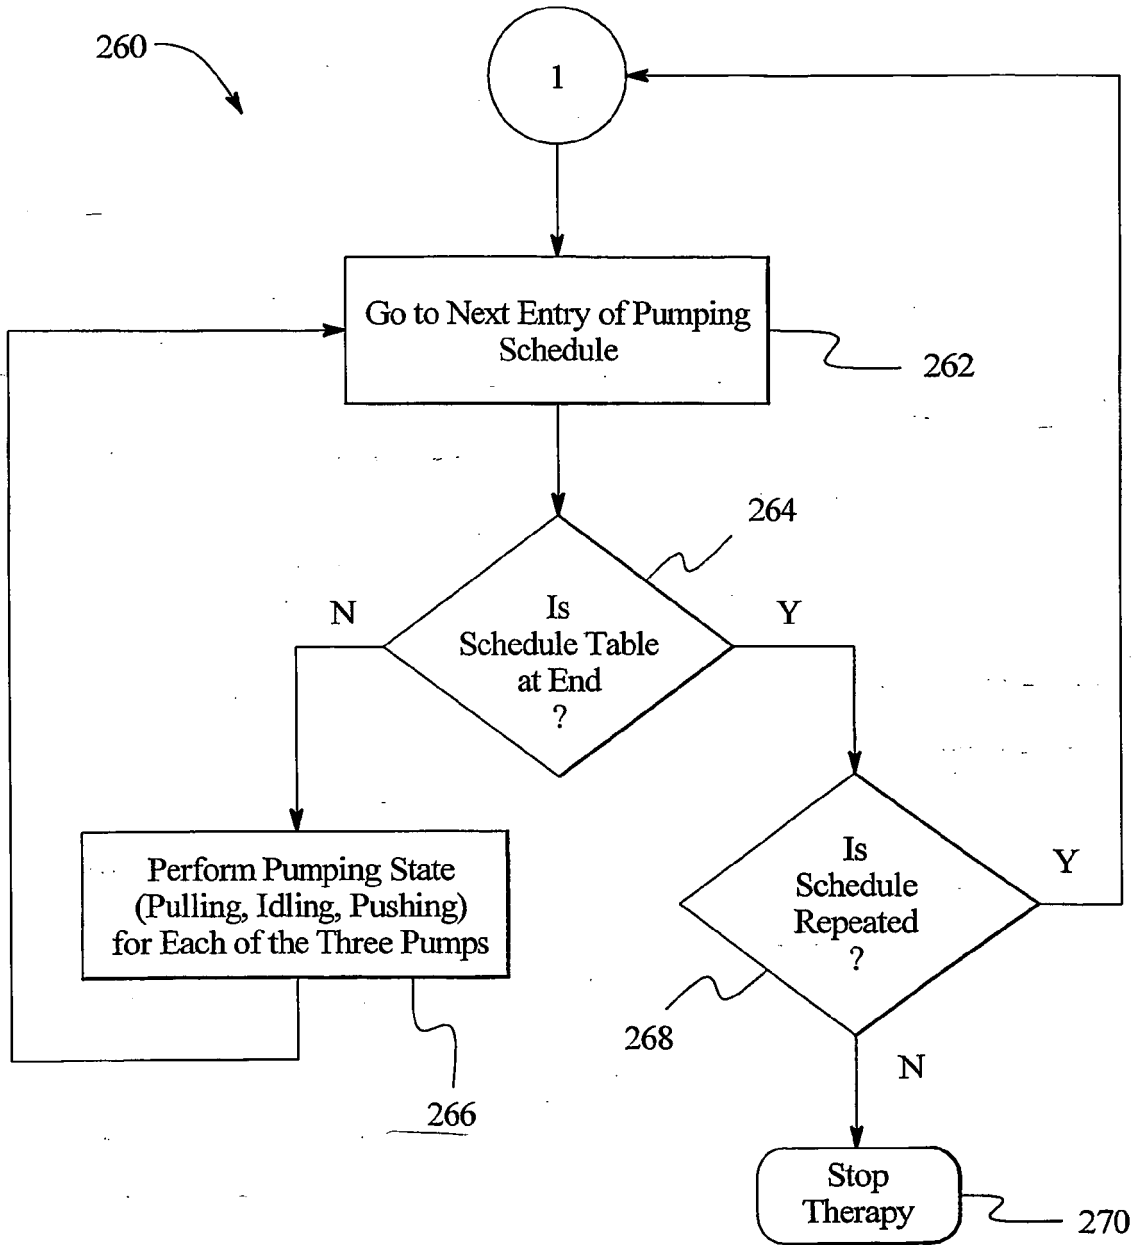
260

1

Go to Next Entry of Pumping Schedule

262

264

N

Is Schedule Table at End ?

Y

Perform Pumping State (Pulling, Idling, Pushing) for Each of the Three Pumps

Is Schedule Repeated ?

Y

268

N

266

Stop Therapy

270